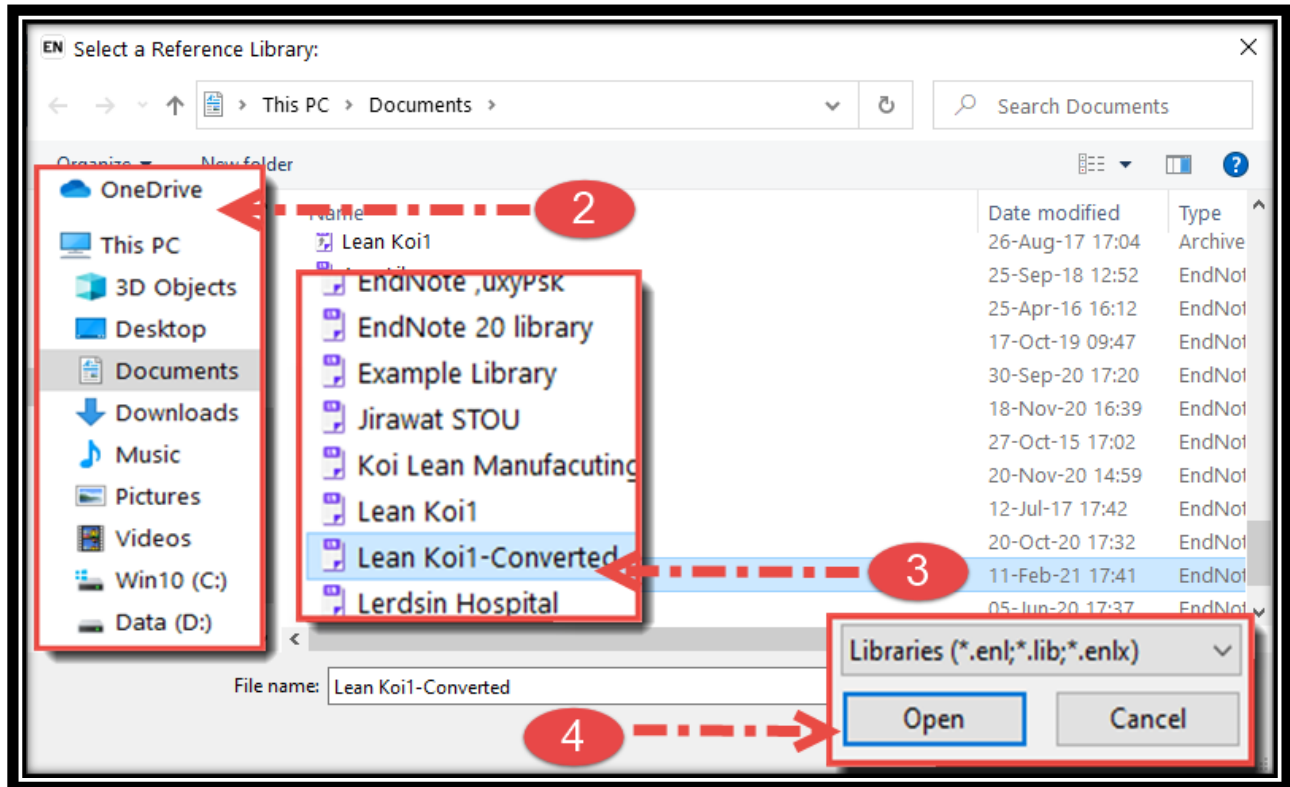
EN Select a Reference Library:

This PC > Documents >

Search Documents

Organize ▾ New folder

OneDrive

This PC

3D Objects

Desktop

Documents

Downloads

Music

Pictures

Videos

Win10 (C:)

Data (D:)

2

Name

Lean Koi1

EndNote ,uxyPsk

EndNote 20 library

Example Library

Jirawat STOU

Koi Lean Manufacuting

Lean Koi1

Lean Koi1-Converted

Lerdsin Hospital

3

| Date modified | Type |
|---|---|
| 26-Aug-17 17:04 | Archive |
| 25-Sep-18 12:52 | EndNot |
| 25-Apr-16 16:12 | EndNot |
| 17-Oct-19 09:47 | EndNot |
| 30-Sep-20 17:20 | EndNot |
| 18-Nov-20 16:39 | EndNot |
| 27-Oct-15 17:02 | EndNot |
| 20-Nov-20 14:59 | EndNot |
| 12-Jul-17 17:42 | EndNot |
| 20-Oct-20 17:32 | EndNot |
| 11-Feb-21 17:41 | EndNot |
| 05-Jun-20 17:37 | EndNot |

File name: Lean Koi1-Converted

Libraries (*.enl;*.lib;*.enlx)

4

Open

Cancel